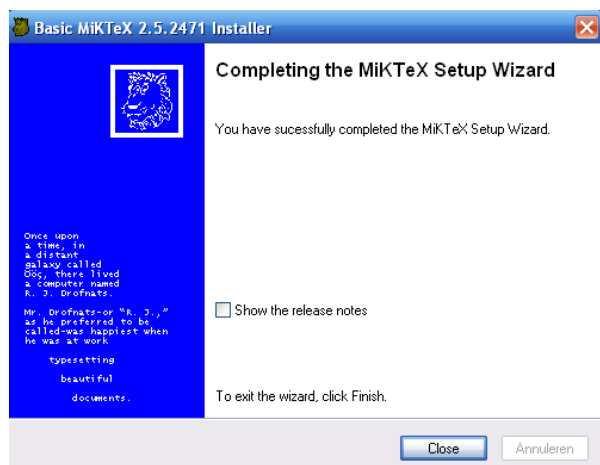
Basic MiKTeX 2.5.2471 Installer

Completing the MiKTeX Setup Wizard

You have sucessfully completed the MiKTeX Setup Wizard.

Once upon a time, in a distant galaxy called Ööç, there lived a computer named R. J. Drofnats.

Mr. Drofnats—or "R. J.," as he preferred to be called—was happiest when he was at work

typesetting

beautiful

documents.

Show the release notes

To exit the wizard, click Finish.

Close

Annuleren